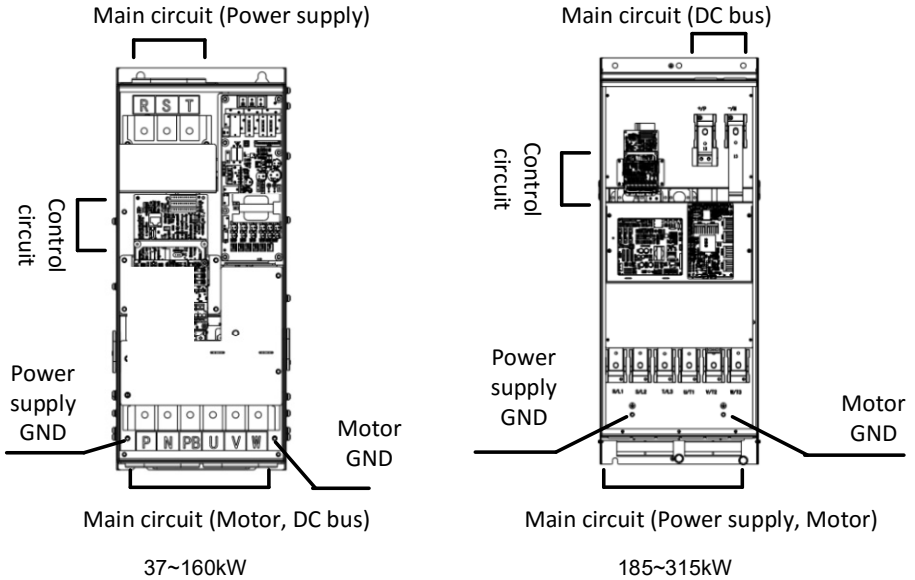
Main circuit (Power supply)

R S T

Control circuit

Power supply GND

P N PB U V W

Motor GND

Main circuit (Motor, DC bus)

37~160kW

Main circuit (DC bus)

+P -N

Control circuit

Power supply GND

R/L1 S/L2 T/L3 U/T1 V/T2 W/T3

Motor GND

Main circuit (Power supply, Motor)

185~315kW